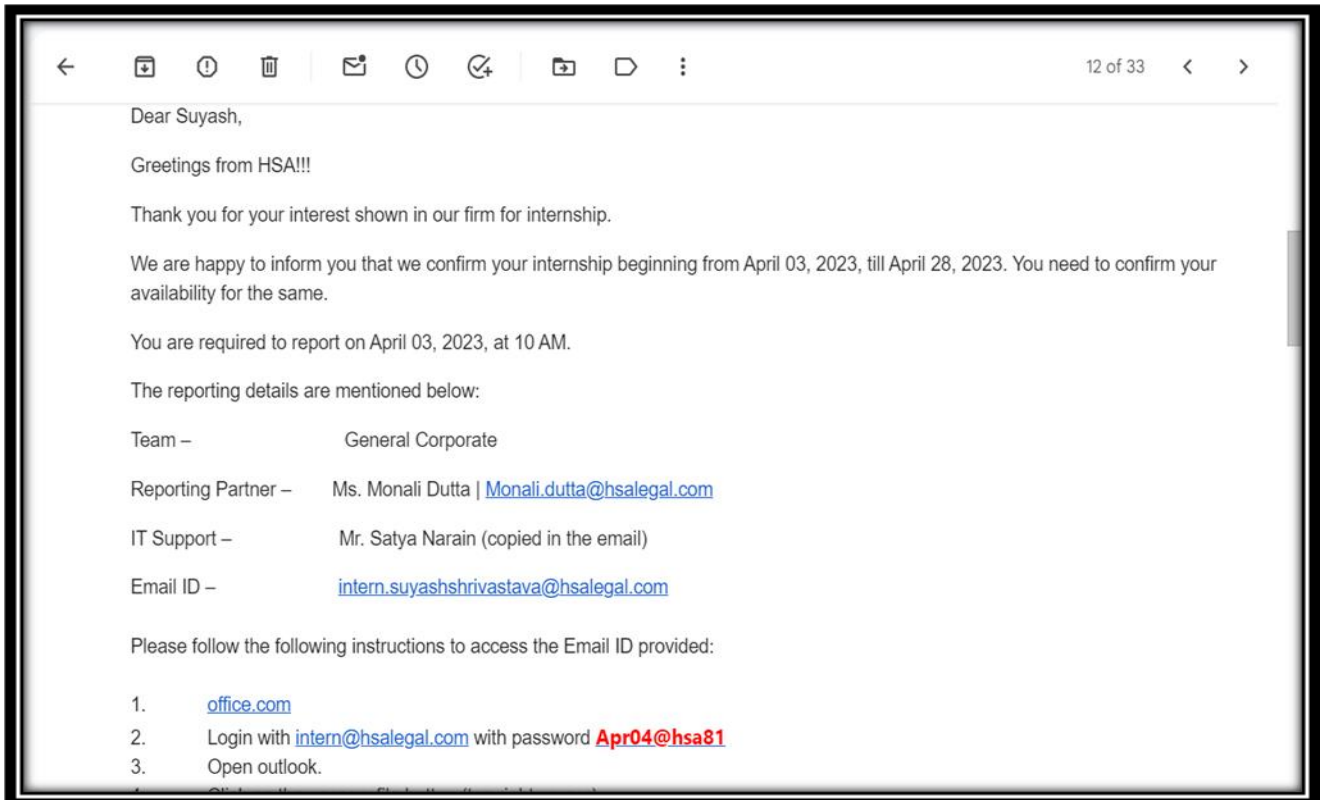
12 of 33

Dear Suyash,

Greetings from HSA!!!

Thank you for your interest shown in our firm for internship.

We are happy to inform you that we confirm your internship beginning from April 03, 2023, till April 28, 2023. You need to confirm your availability for the same.

You are required to report on April 03, 2023, at 10 AM.

The reporting details are mentioned below:

Team – General Corporate

Reporting Partner – Ms. Monali Dutta | Monali.dutta@hsalegal.com

IT Support – Mr. Satya Narain (copied in the email)

Email ID – intern.suyashshrivastava@hsalegal.com

Please follow the following instructions to access the Email ID provided:

1. office.com
2. Login with intern@hsalegal.com with password Apr04@hsa81
3. Open outlook.
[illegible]